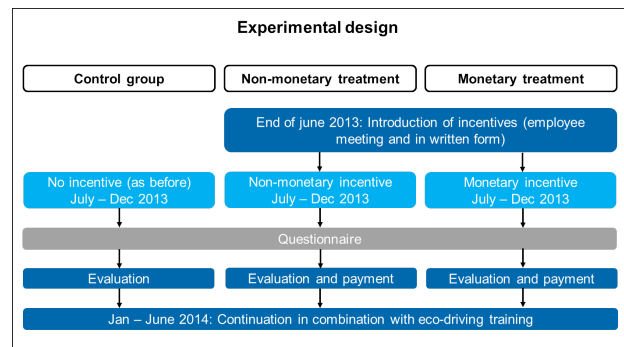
Experimental design

Control group

Non-monetary treatment

Monetary treatment

End of june 2013: Introduction of incentives (employee meeting and in written form)

No incentive (as before) July – Dec 2013

Non-monetary incentive July – Dec 2013

Monetary incentive July – Dec 2013

Questionnaire

Evaluation

Evaluation and payment

Evaluation and payment

Jan – June 2014: Continuation in combination with eco-driving training